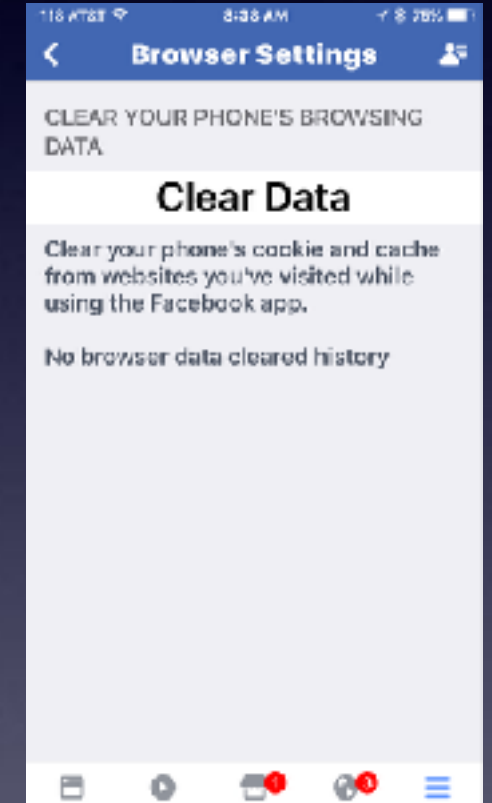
AT&T 8:38 AM 78%

Browser Settings

CLEAR YOUR PHONE'S BROWSING DATA

Clear Data

Clear your phone's cookie and cache from websites you've visited while using the Facebook app.

No browser data cleared history

1

3